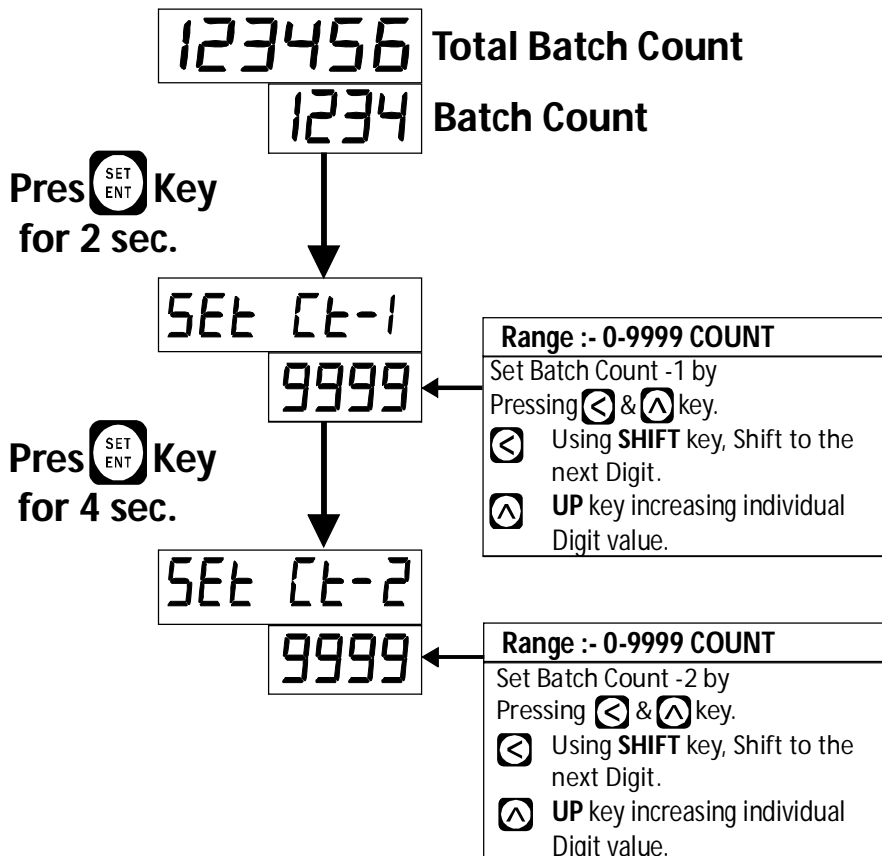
123456 Total Batch Count

1234 Batch Count

Pres SET ENT Key for 2 sec.

SEt Ct-1

9999

Range :- 0-9999 COUNT

Set Batch Count -1 by Pressing < & ^ key.

< Using **SHIFT** key, Shift to the next Digit.

^ **UP** key increasing individual Digit value.

Pres SET ENT Key for 4 sec.

SEt Ct-2

9999

Range :- 0-9999 COUNT

Set Batch Count -2 by Pressing < & ^ key.

< Using **SHIFT** key, Shift to the next Digit.

^ **UP** key increasing individual Digit value.